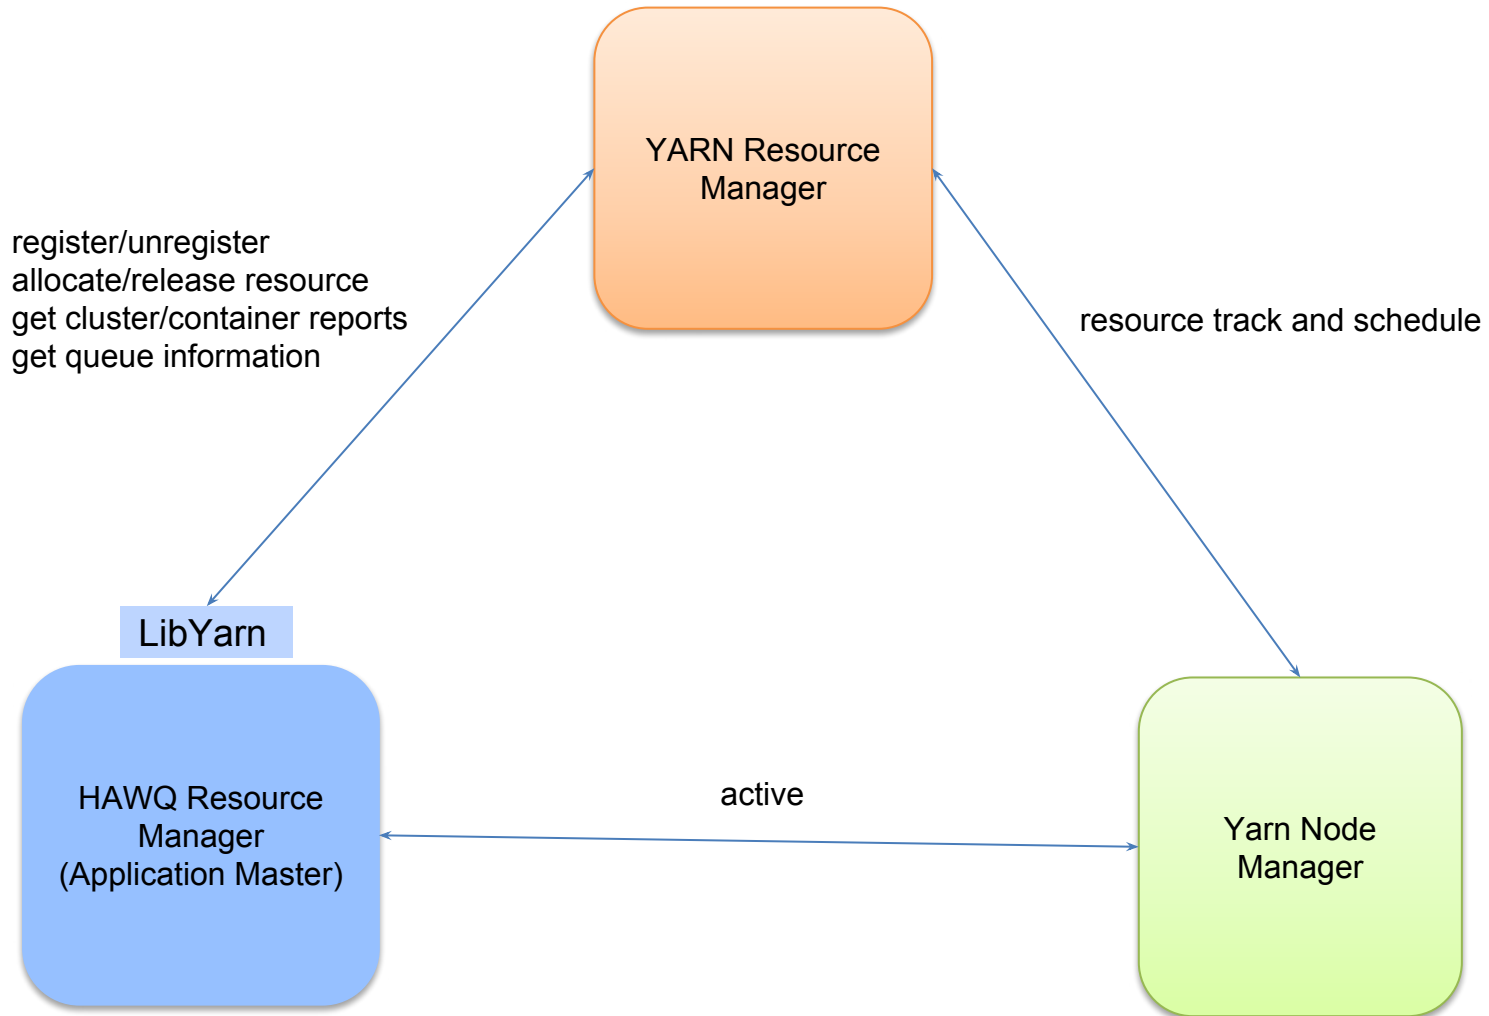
YARN Resource Manager

register/unregister
allocate/release resource
get cluster/container reports
get queue information

resource track and schedule

LibYarn

HAWQ Resource Manager (Application Master)

active

Yarn Node Manager